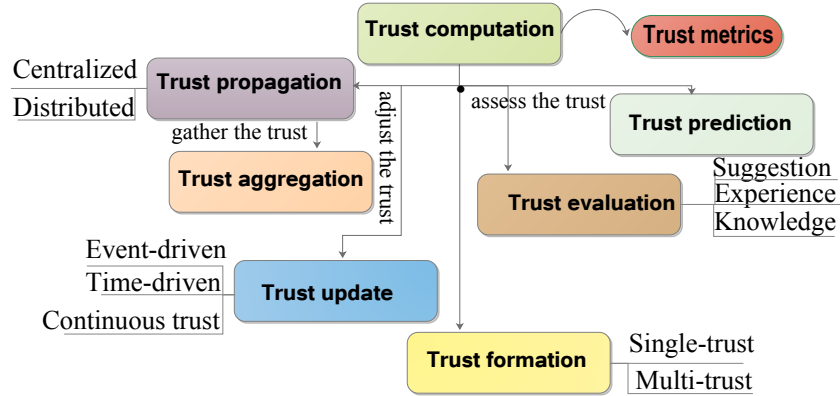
Trust computation
Trust metrics
Centralized
Distributed
Trust propagation
adjust the trust
assess the trust
Trust prediction
gather the trust
Trust aggregation
Suggestion
Experience
Knowledge
Trust evaluation
Event-driven
Time-driven
Continuous trust
Trust update
Trust formation
Single-trust
Multi-trust